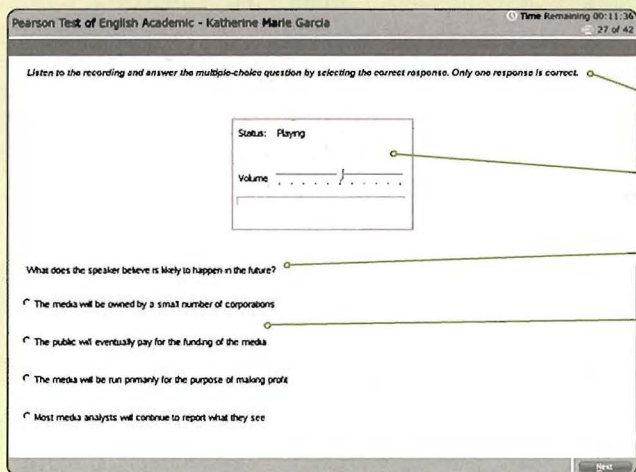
Pearson Test of English Academic - Katherine Marie Garcia

Time Remaining 00:11:36
27 of 42

Listen to the recording and answer the multiple-choice question by selecting the correct response. Only one response is correct.

Status: Playing

Volume

What does the speaker believe is likely to happen in the future?

The media will be owned by a small number of corporations

The public will eventually pay for the funding of the media

The media will be run primarily for the purpose of making profit

Most media analysts will continue to report what they see

Next